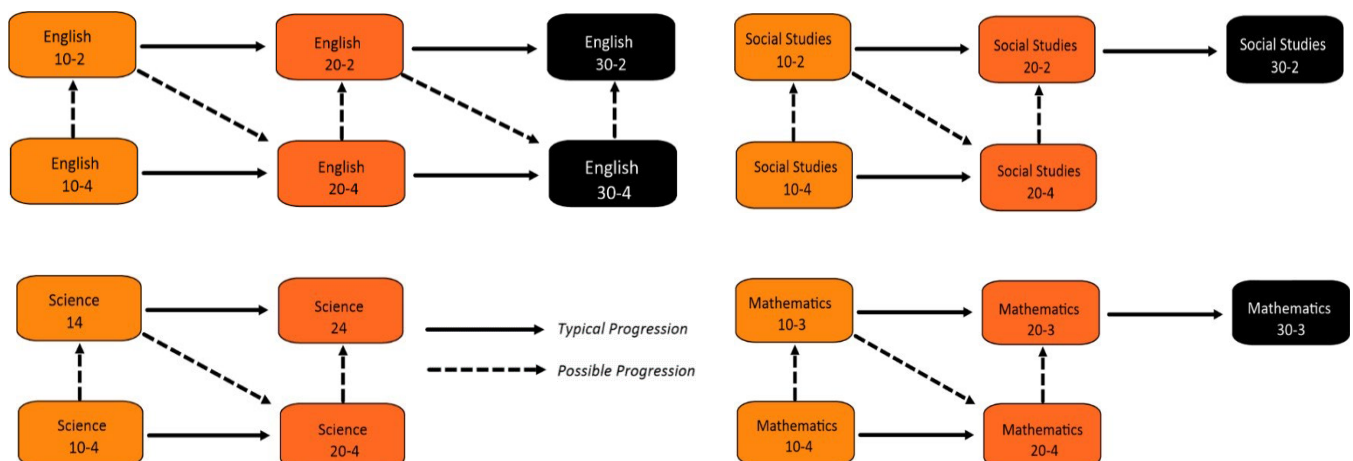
English 10-2

English 20-2

English 30-2

English 10-4

English 20-4

English 30-4

Social Studies 10-2

Social Studies 20-2

Social Studies 30-2

Social Studies 10-4

Social Studies 20-4

Science 14

Science 24

Typical Progression

Possible Progression

Science 10-4

Science 20-4

Mathematics 10-3

Mathematics 20-3

Mathematics 30-3

Mathematics 10-4

Mathematics 20-4